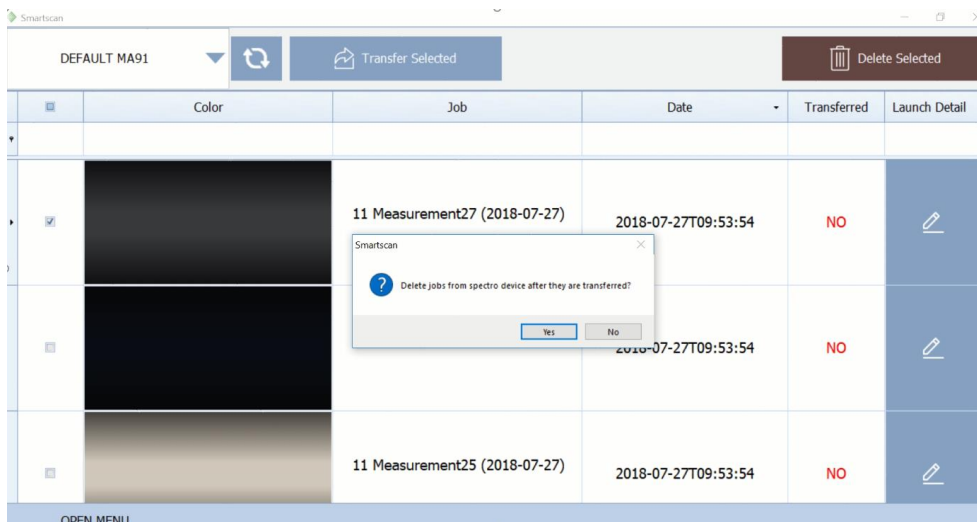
Smartscan

DEFAULT MA91

Transfer Selected

Delete Selected

| | Color | Job | Date | Transferred | Launch Detail |
|---|---|---|---|---|---|
| | | | | | |
| ☑ | | 11 Measurement27 (2018-07-27) | 2018-07-27T09:53:54 | NO | |
| ☐ | | | 2018-07-27T09:53:54 | NO | |
| ☐ | | 11 Measurement25 (2018-07-27) | 2018-07-27T09:53:54 | NO | |

Smartscan

Delete jobs from spectro device after they are transferred?

Yes No

OPEN MENU